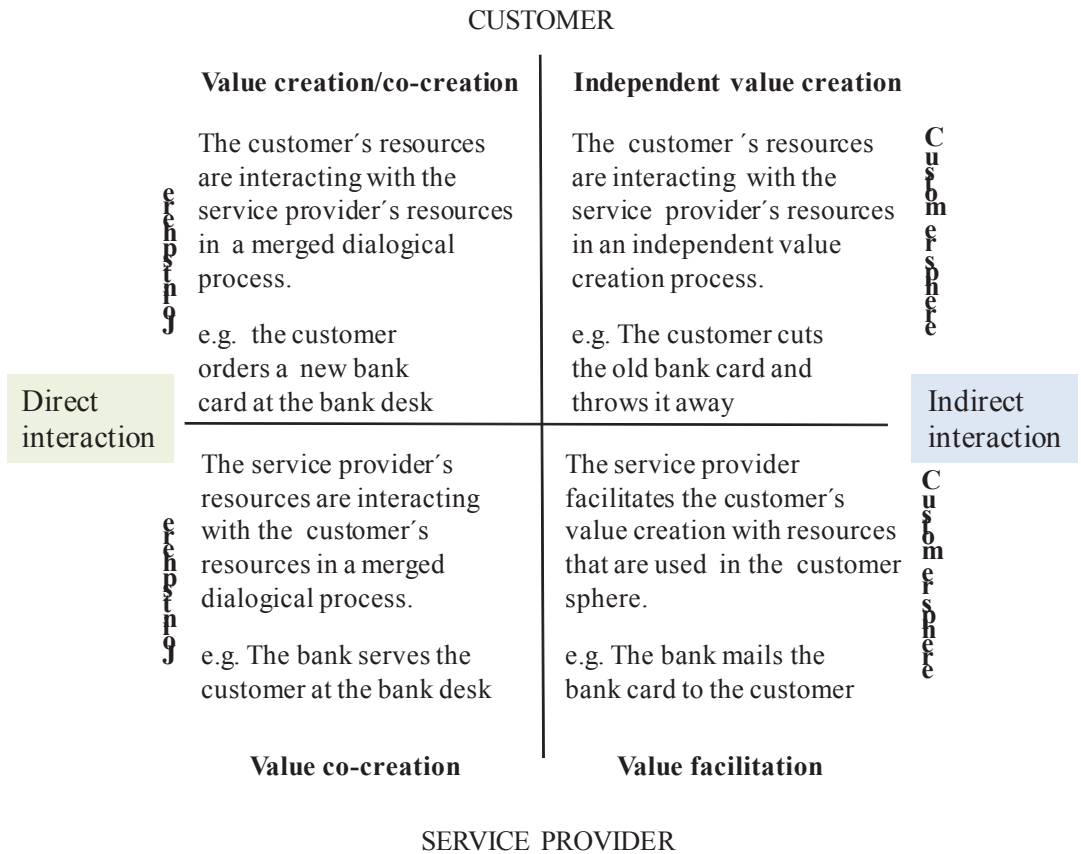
CUSTOMER

**Value creation/co-creation**

**Independent value creation**

Joint sphere

The customer´s resources are interacting with the service provider´s resources in a merged dialogical process.

e.g. the customer orders a new bank card at the bank desk

The customer ´s resources are interacting with the service provider´s resources in an independent value creation process.

e.g. The customer cuts the old bank card and throws it away

Customer sphere

Direct interaction

Indirect interaction

Joint sphere

The service provider´s resources are interacting with the customer´s resources in a merged dialogical process.

e.g. The bank serves the customer at the bank desk

The service provider facilitates the customer´s value creation with resources that are used in the customer sphere.

e.g. The bank mails the bank card to the customer

Customer sphere

**Value co-creation**

**Value facilitation**

SERVICE PROVIDER